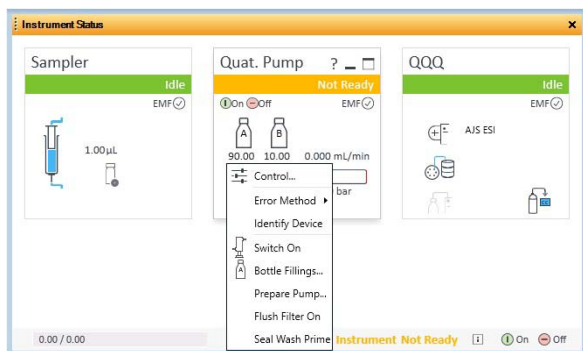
Instrument Status ×

Sampler
Idle
EMF
1.00µL

Quat. Pump ?
Not Ready
On Off EMF
A B
90.00 10.00 0.000 mL/min
bar

Control...
Error Method
Identify Device
Switch On
Bottle Fillings...
Prepare Pump...
Flush Filter On
Seal Wash Prime

QQQ
Idle
EMF
AJS ESI

0.00 / 0.00
Instrument Not Ready On Off